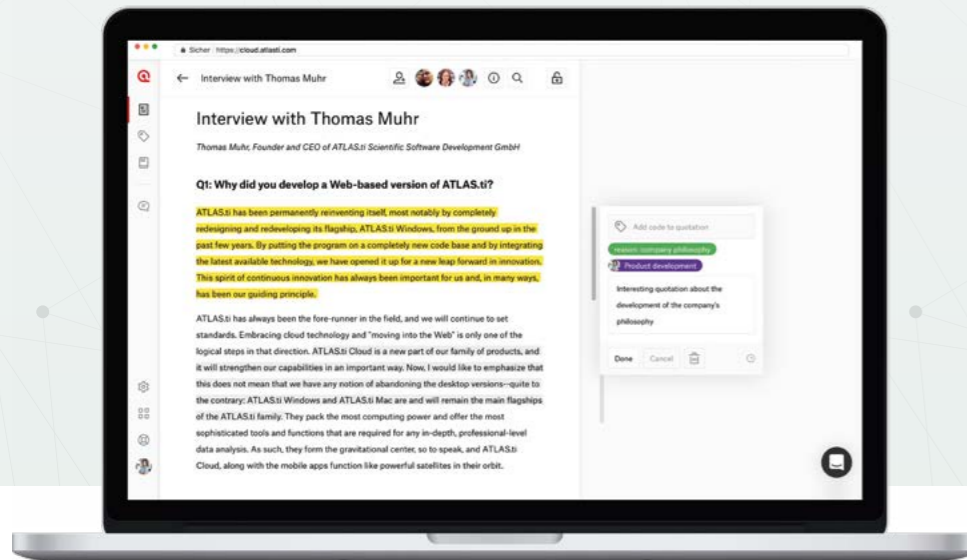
Sicher https://cloud.atlasti.com

Interview with Thomas Muhr

Interview with Thomas Muhr

Thomas Muhr, Founder and CEO of ATLAS.ti Scientific Software Development GmbH

Q1: Why did you develop a Web-based version of ATLAS.ti?

ATLAS.ti has been permanently reinventing itself, most notably by completely redesigning and redeveloping its flagship, ATLAS.ti Windows, from the ground up in the past few years. By putting the program on a completely new code base and by integrating the latest available technology, we have opened it up for a new leap forward in innovation. This spirit of continuous innovation has always been important for us and, in many ways, has been our guiding principle.

ATLAS.ti has always been the fore-runner in the field, and we will continue to set standards. Embracing cloud technology and "moving into the Web" is only one of the logical steps in that direction. ATLAS.ti Cloud is a new part of our family of products, and it will strengthen our capabilities in an important way. Now, I would like to emphasize that this does not mean that we have any notion of abandoning the desktop versions—quite to the contrary: ATLAS.ti Windows and ATLAS.ti Mac are and will remain the main flagships of the ATLAS.ti family. They pack the most computing power and offer the most sophisticated tools and functions that are required for any in-depth, professional-level data analysis. As such, they form the gravitational center, so to speak, and ATLAS.ti Cloud, along with the mobile apps function like powerful satellites in their orbit.

Add code to quotation

reason: company philosophy

Product development

Interesting quotation about the development of the company's philosophy

Done Cancel